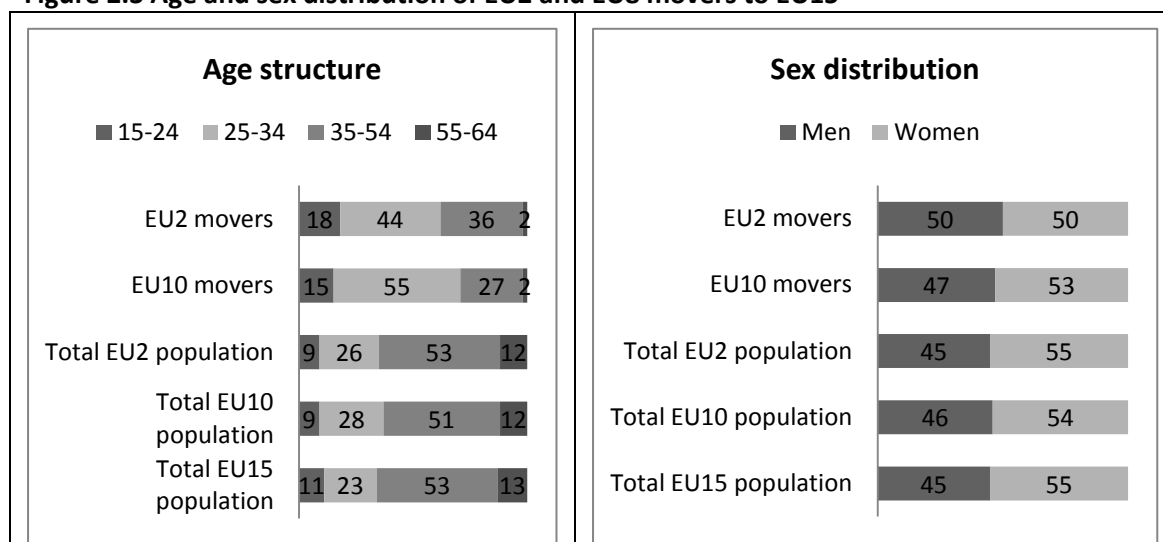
Figure 2.3 Age and sex distribution of EU2 and EU8 movers to EU15

Age structure

15-24 25-34 35-54 55-64

EU2 movers 18 44 36 2

EU10 movers 15 55 27 2

Total EU2 population 9 26 53 12

Total EU10 population 9 28 51 12

Total EU15 population 11 23 53 13

Sex distribution

Men Women

EU2 movers 50 50

EU10 movers 47 53

Total EU2 population 45 55

Total EU10 population 46 54

Total EU15 population 45 55